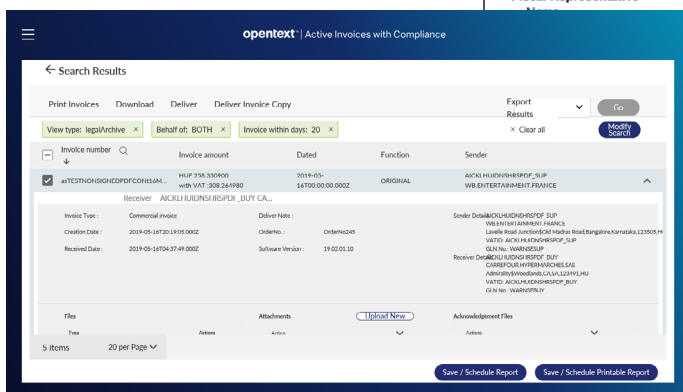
Name

opentext™ | Active Invoices with Compliance

← Search Results

Print Invoices Download Deliver Deliver Invoice Copy

Export Results

Go

View type: legalArchive × Behalf of: BOTH × Invoice within days: 20 ×

× Clear all

Modify Search

| Invoice number | Invoice amount | Dated | Function | Sender |
|---|---|---|---|---|
| asTESTNONSIGNEDPDFCONt16M... | HUF 258,330900 with VAT :308.269980 | 2019-05-16T00:00:00.000Z | ORIGINAL | AICKLHUIDNSHRSPDF_SUP WB.ENTERTAINMENT.FRANCE |

Receiver AICKLHUIDNSHRSPDF_BUY CA...

Invoice Type : Commercial invoice
Creation Date : 2019-05-16T20:19:05.000Z
Received Date : 2019-05-16T04:37:49.000Z

Deliver Note :
OrderNo.: OrderNo245
Software Version : 19.02.01.10

Sender Details AICKLHUIDNSHRSPDF_SUP WB.ENTERTAINMENT.FRANCE Lavelle Road Junction5Old Madras Road,Bangalore,Karnataka,123505,H VATID: AICKLHUIDNSHRSPDF_SUP GLN No: WARNSESUP
Receiver Details AICKLHUIDNSHRSPDF_BUY CARREFOUR.HYPERMARCHES.SAS Admirality&Woodlands,CA,SA,123493,HU VATID: AICKLHUIDNSHRSPDF_BUY GLN No: WARNSEBUY

Files
Type Actions
Attachments Upload New
Action
Acknowledgement Files

5 items 20 per Page

Save / Schedule Report Save / Schedule Printable Report